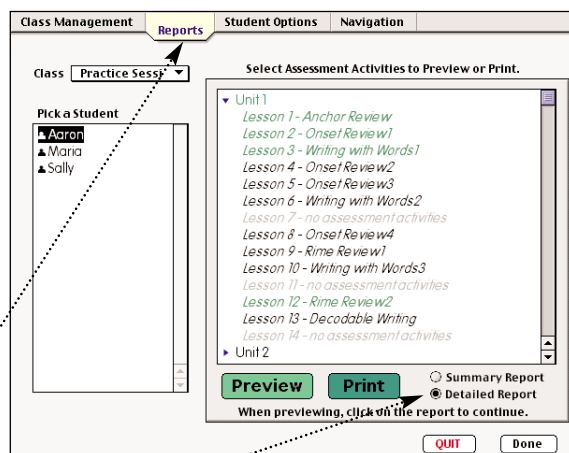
Class Management | Reports | Student Options | Navigation

Class Practice Sessi

Pick a Student
Aaron
Maria
Sally

Select Assessment Activities to Preview or Print.

Unit 1
Lesson 1 - Anchor Review
Lesson 2 - Onset Review1
Lesson 3 - Writing with Words1
Lesson 4 - Onset Review2
Lesson 5 - Onset Review3
Lesson 6 - Writing with Words2
Lesson 7 - no assessment activities
Lesson 8 - Onset Review4
Lesson 9 - Rime Review1
Lesson 10 - Writing with Words3
Lesson 11 - no assessment activities
Lesson 12 - Rime Review2
Lesson 13 - Decodable Writing
Lesson 14 - no assessment activities
Unit 2

Preview
Print
Summary Report
Detailed Report
When previewing, click on the report to continue.

QUIT
Done